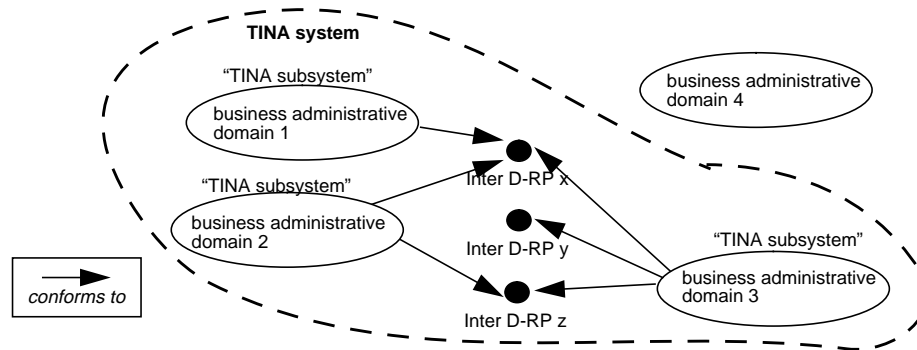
TINA system

"TINA subsystem"

business administrative domain 1

business administrative domain 4

"TINA subsystem"

business administrative domain 2

Inter D-RP x

Inter D-RP y

Inter D-RP z

"TINA subsystem"

business administrative domain 3

conforms to